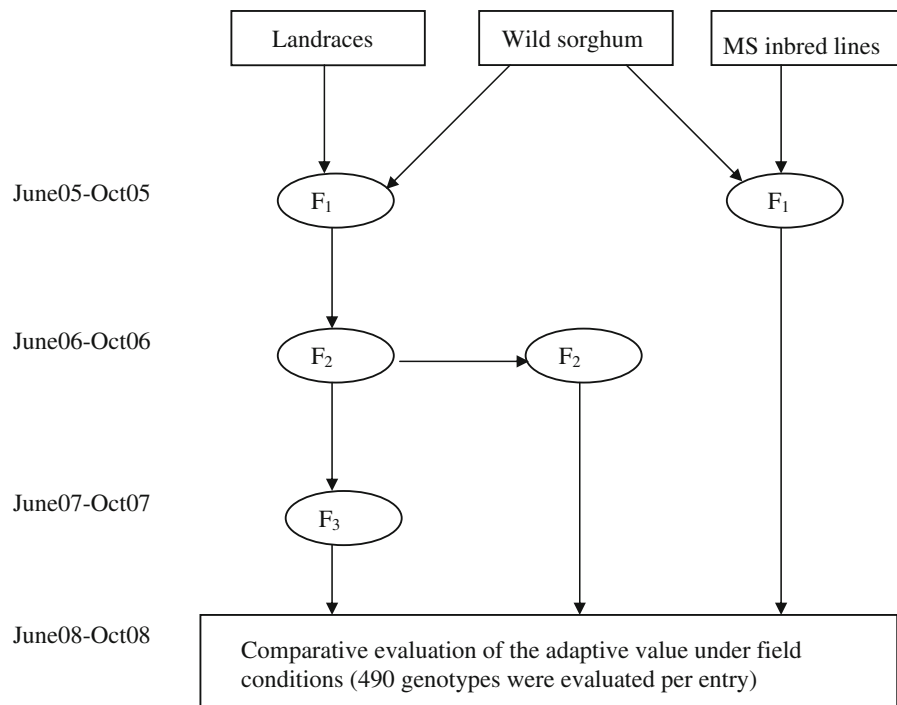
Landraces

Wild sorghum

MS inbred lines

June05-Oct05

$F_1$

$F_1$

June06-Oct06

$F_2$

$F_2$

June07-Oct07

$F_3$

June08-Oct08

Comparative evaluation of the adaptive value under field conditions (490 genotypes were evaluated per entry)